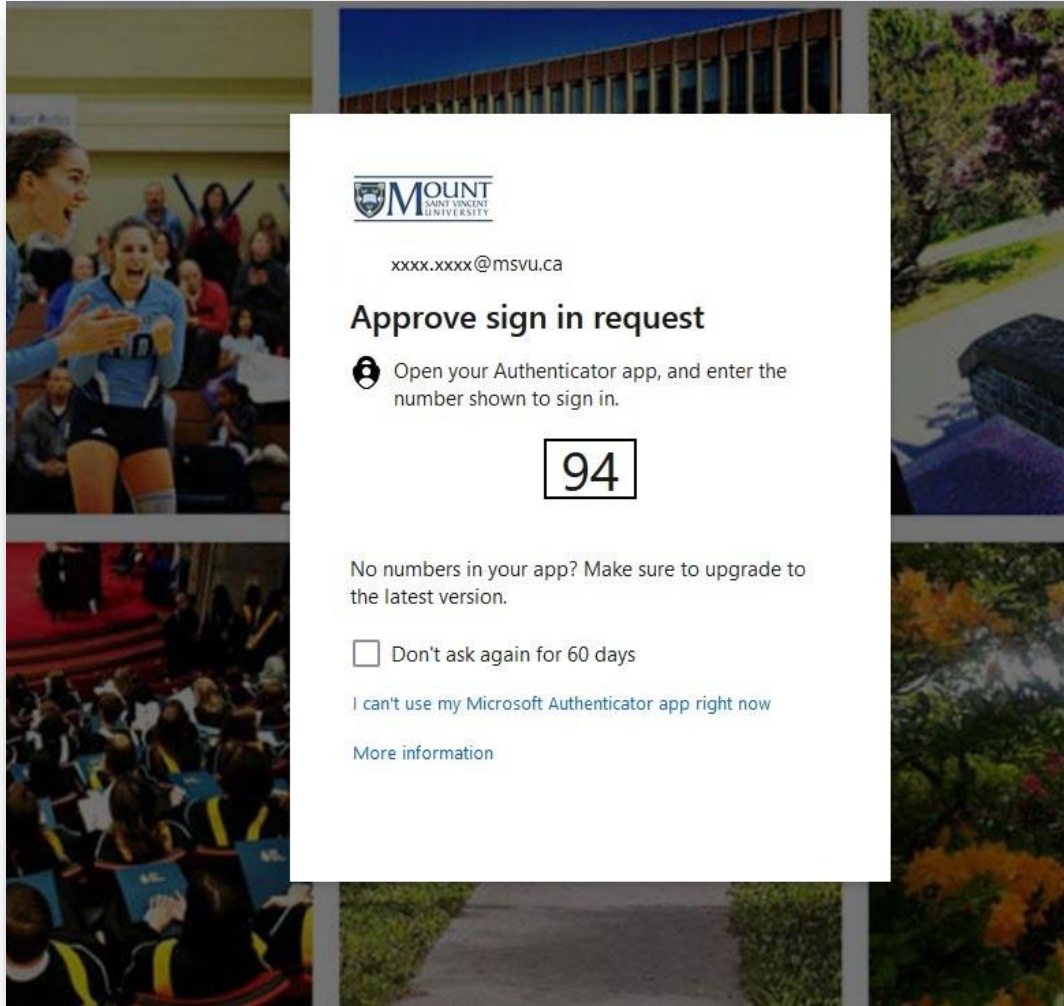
MOUNT SAINT VINCENT UNIVERSITY

xxxx.xxxx@msvu.ca

Approve sign in request

Open your Authenticator app, and enter the number shown to sign in.

94

No numbers in your app? Make sure to upgrade to the latest version.

Don't ask again for 60 days

I can't use my Microsoft Authenticator app right now

More information